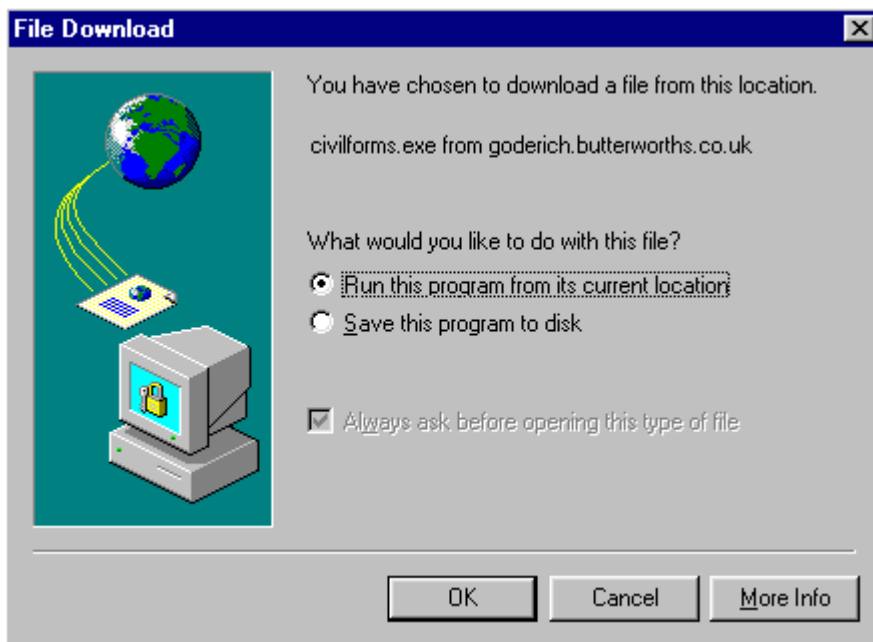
File Download

You have chosen to download a file from this location.

civilforms.exe from goderich.butterworths.co.uk

What would you like to do with this file?

Run this program from its current location

Save this program to disk

Always ask before opening this type of file

OK

Cancel

More Info